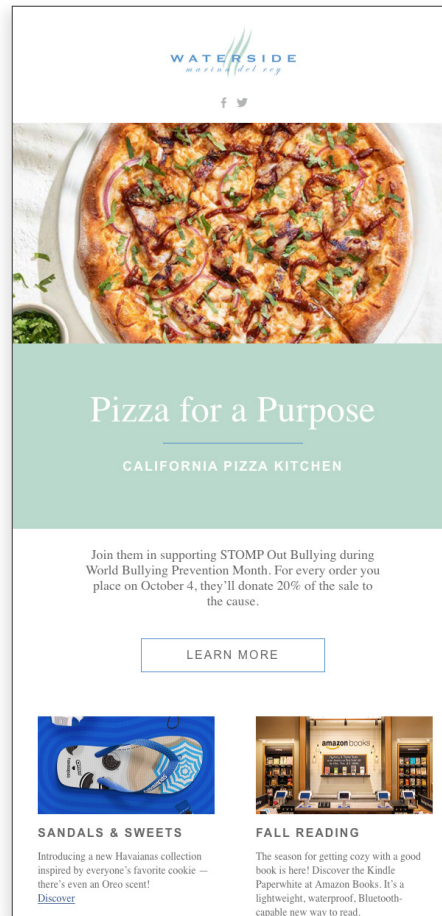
WATERSIDE
marina del rey

Pizza for a Purpose

CALIFORNIA PIZZA KITCHEN

Join them in supporting STOMP Out Bullying during World Bullying Prevention Month. For every order you place on October 4, they'll donate 20% of the sale to the cause.

LEARN MORE

amazon books

SANDALS & SWEETS

Introducing a new Havaianas collection inspired by everyone's favorite cookie — there's even an Oreo scent!
Discover

FALL READING

The season for getting cozy with a good book is here! Discover the Kindle Paperwhite at Amazon Books. It's a lightweight, waterproof, Bluetooth-capable new way to read.